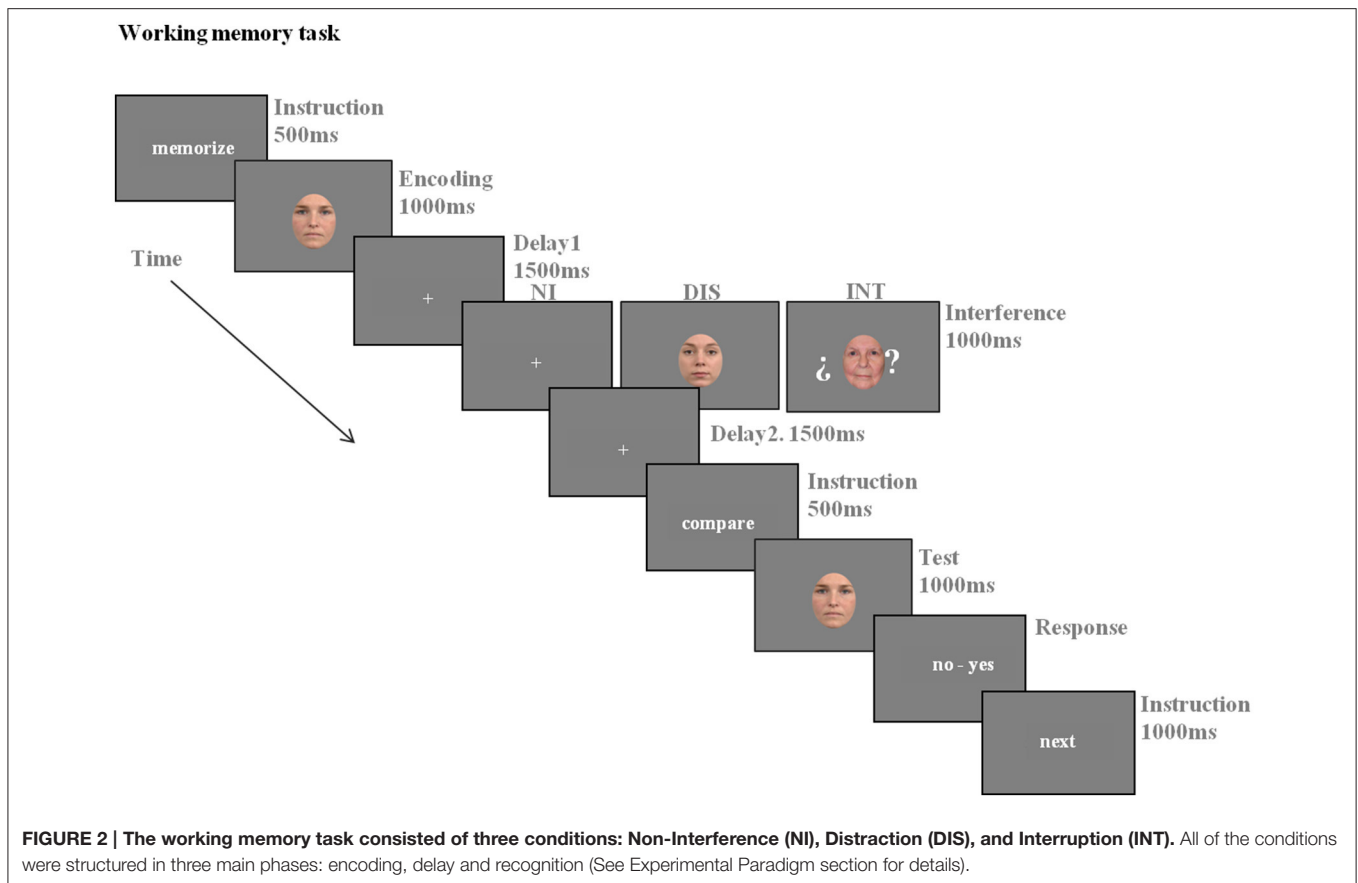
Working memory task

memorize

Instruction 500ms

Encoding 1000ms

Time

+

Delay1 1500ms

NI

+

DIS

INT

¿ ?

Interference 1000ms

+

Delay2. 1500ms

compare

Instruction 500ms

Test 1000ms

no - yes

Response

next

Instruction 1000ms

**FIGURE 2 | The working memory task consisted of three conditions: Non-Interference (NI), Distraction (DIS), and Interruption (INT).** All of the conditions were structured in three main phases: encoding, delay and recognition (See Experimental Paradigm section for details).